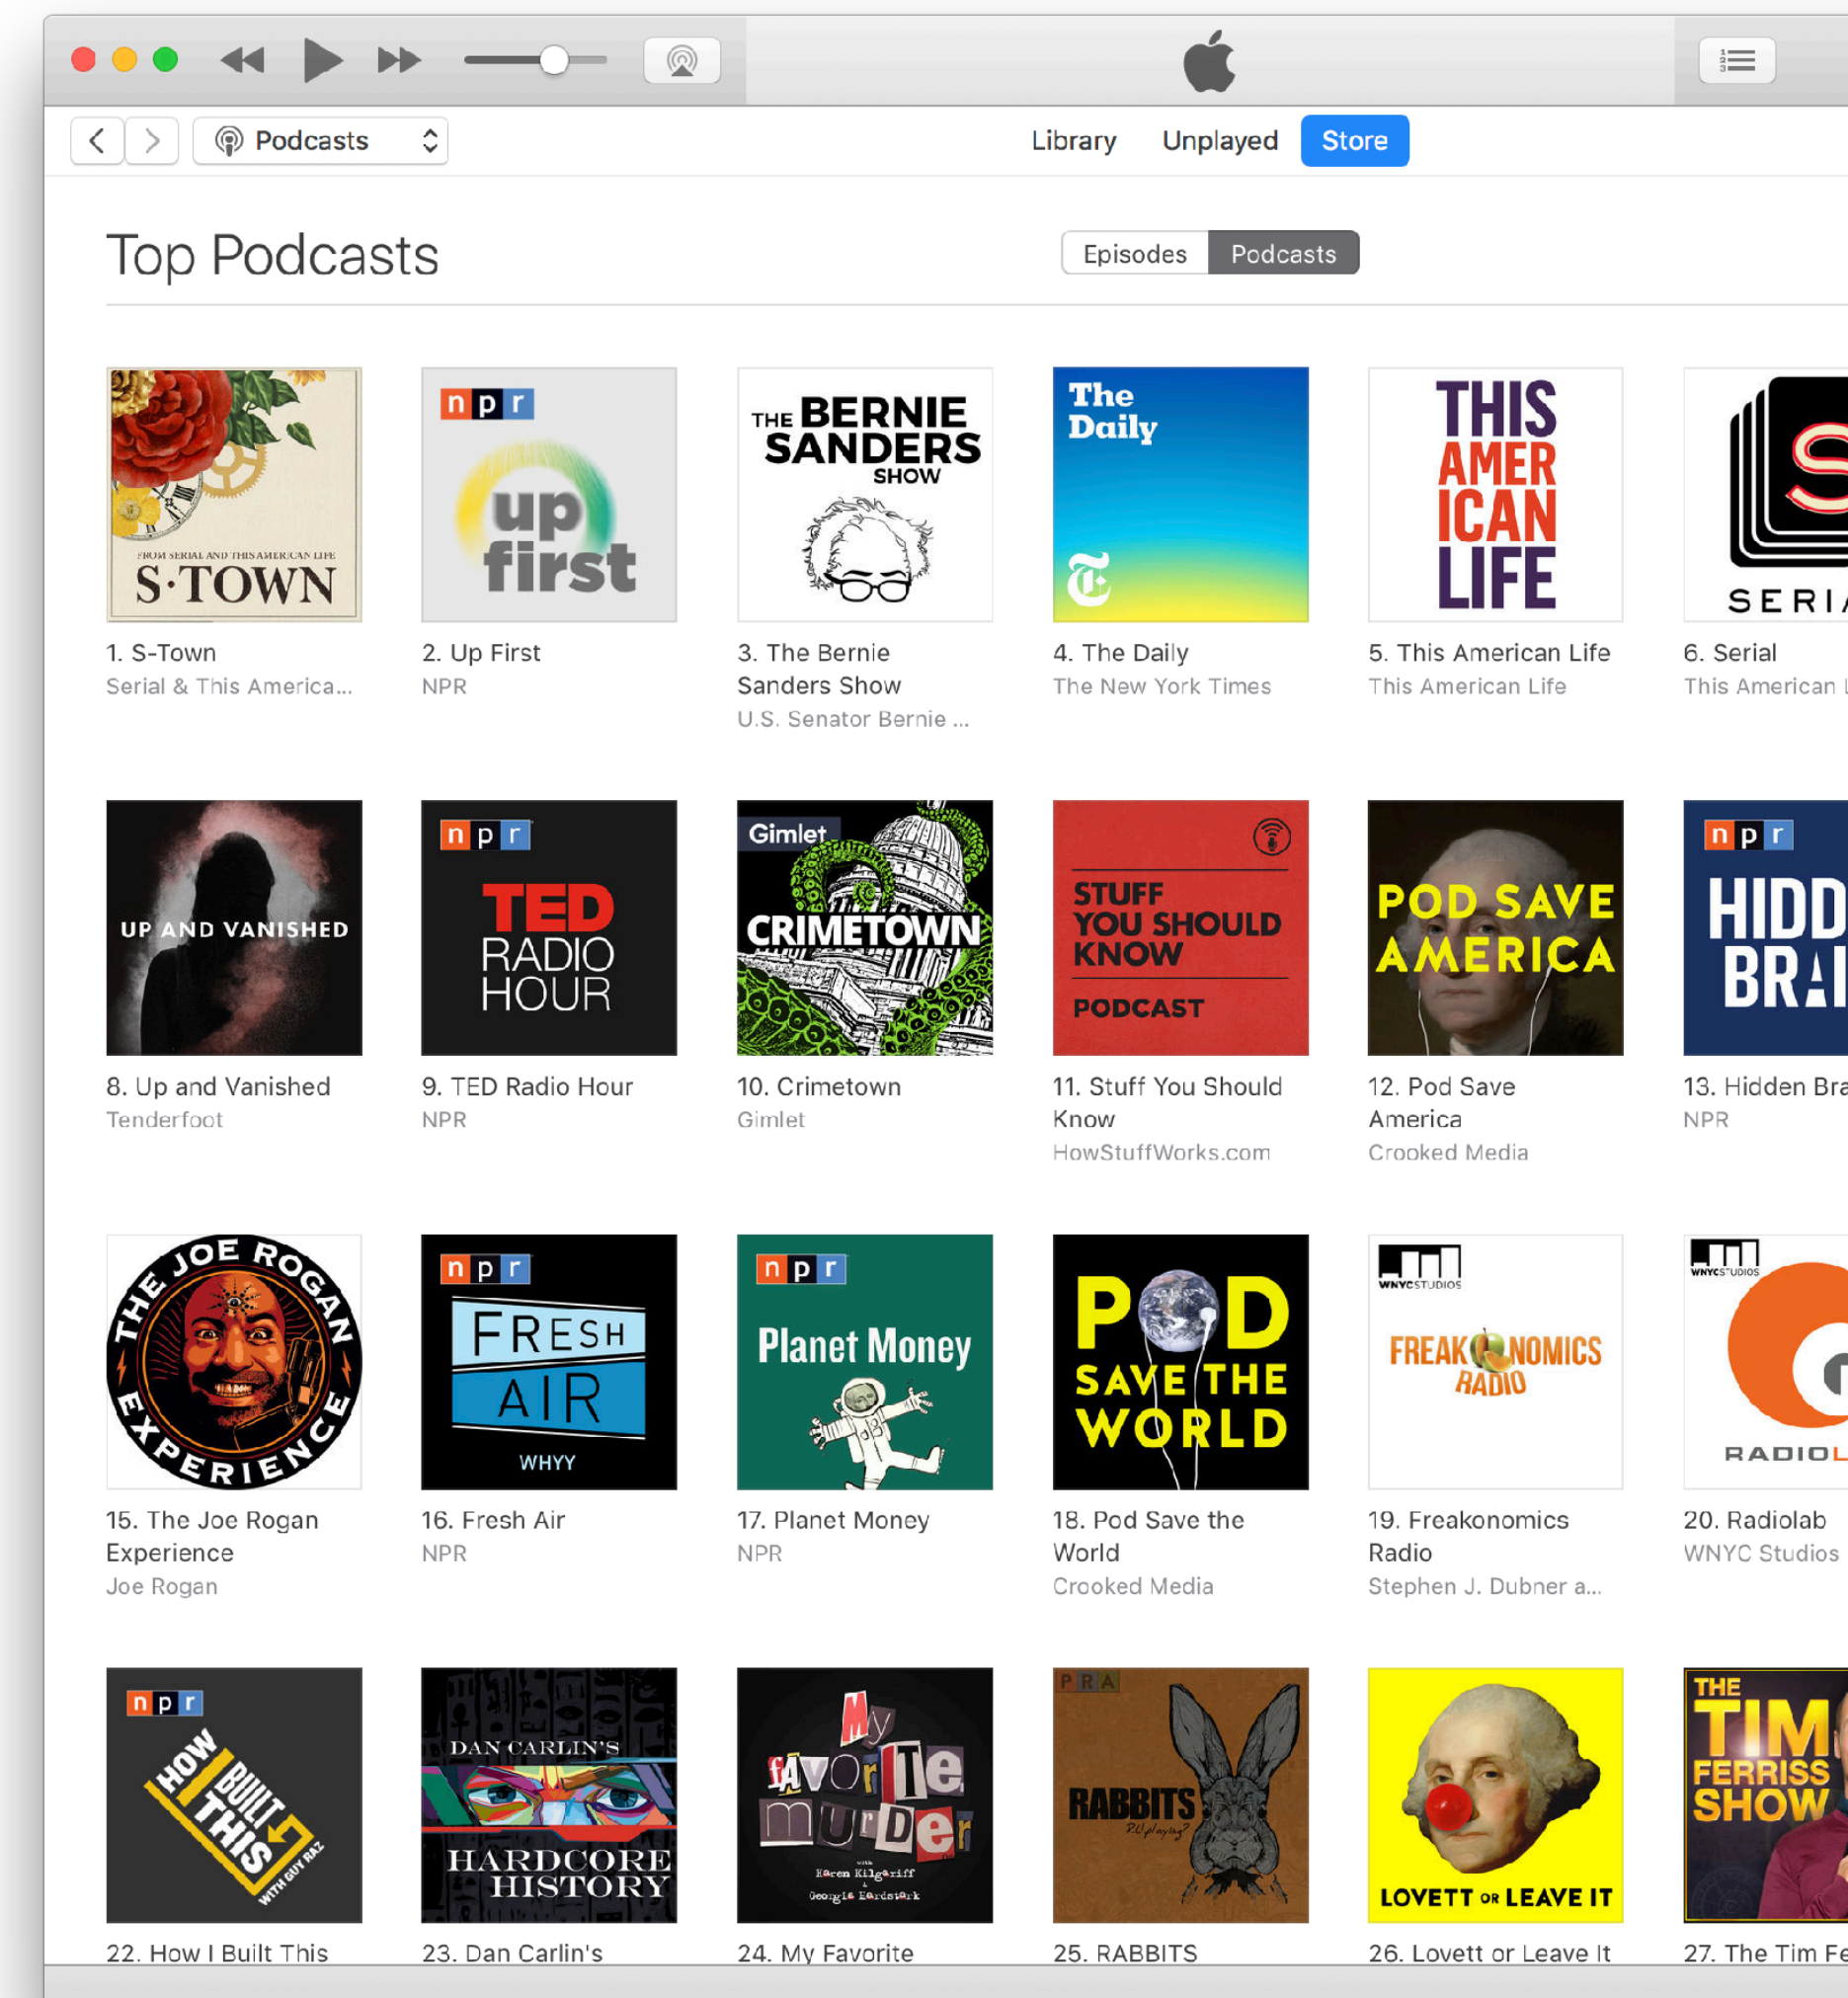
Podcasts

Library Unplayed Store

Top Podcasts

Episodes Podcasts

FROM SERIAL AND THIS AMERICAN LIFE
S·TOWN

npr
up first

THE BERNIE SANDERS SHOW

The Daily

THIS AMERICAN LIFE

SERI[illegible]

1. S-Town
Serial & This America...

2. Up First
NPR

3. The Bernie Sanders Show
U.S. Senator Bernie ...

4. The Daily
The New York Times

5. This American Life
This American Life

6. Serial
This American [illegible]

UP AND VANISHED

npr
TED RADIO HOUR

Gimlet
CRIMETOWN

STUFF YOU SHOULD KNOW
PODCAST

POD SAVE AMERICA

npr
HIDD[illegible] BRA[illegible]

8. Up and Vanished
Tenderfoot

9. TED Radio Hour
NPR

10. Crimetown
Gimlet

11. Stuff You Should Know
HowStuffWorks.com

12. Pod Save America
Crooked Media

13. Hidden Bra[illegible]
NPR

THE JOE ROGAN EXPERIENCE

npr
FRESH AIR
WHYY

npr
Planet Money

POD SAVE THE WORLD

WNYC STUDIOS
FREAKONOMICS RADIO

WNYC STUDIOS
RADIOL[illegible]

15. The Joe Rogan Experience
Joe Rogan

16. Fresh Air
NPR

17. Planet Money
NPR

18. Pod Save the World
Crooked Media

19. Freakonomics Radio
Stephen J. Dubner a...

20. Radiolab
WNYC Studios

npr
HOW I BUILT THIS
WITH GUY RAZ

DAN CARLIN'S
HARDCORE HISTORY

My favorite murder
with Karen Kilgariff & Georgia Hardstark

PRA
RABBITS

LOVETT OR LEAVE IT

THE TIM FERRISS SHOW

22. How I Built This

23. Dan Carlin's

24. My Favorite

25. RABBITS

26. Lovett or Leave It

27. The Tim Fe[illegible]